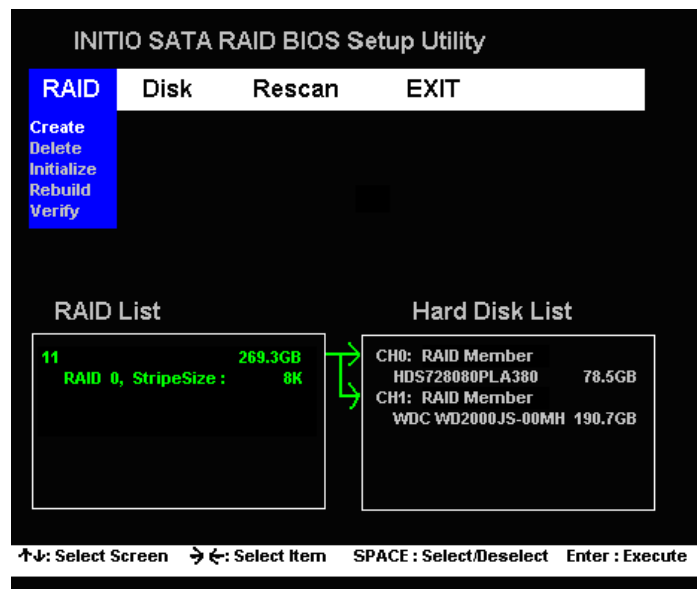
INITIO SATA RAID BIOS Setup Utility

RAID Disk Rescan EXIT

Create
Delete
Initialize
Rebuild
Verify

RAID List

11 269.3GB
RAID 0, StripeSize : 8K

Hard Disk List

CH0: RAID Member
HDS728080PLA380 78.5GB
CH1: RAID Member
WDC WD2000JS-00MH 190.7GB

↑↓: Select Screen →←: Select Item SPACE : Select/Deselect Enter : Execute